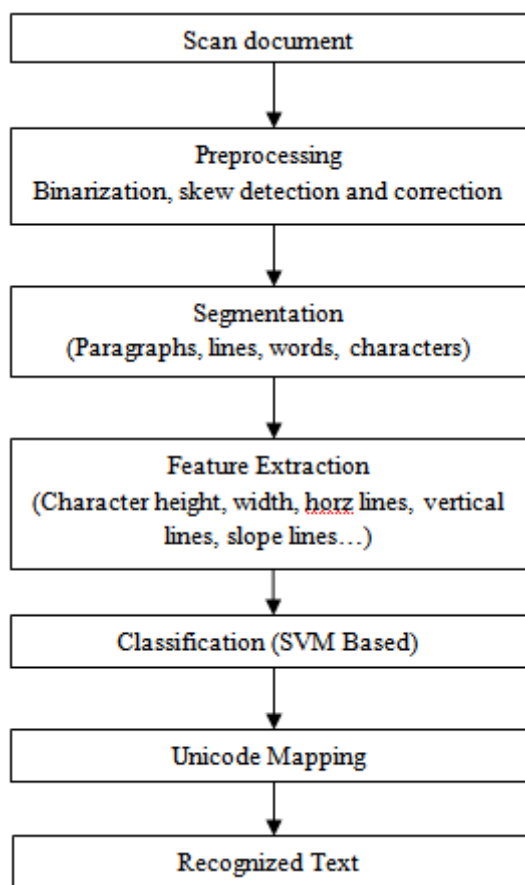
Scan document

Preprocessing
Binarization, skew detection and correction

Segmentation
(Paragraphs, lines, words, characters)

Feature Extraction
(Character height, width, horz lines, vertical lines, slope lines…)

Classification (SVM Based)

Unicode Mapping

Recognized Text